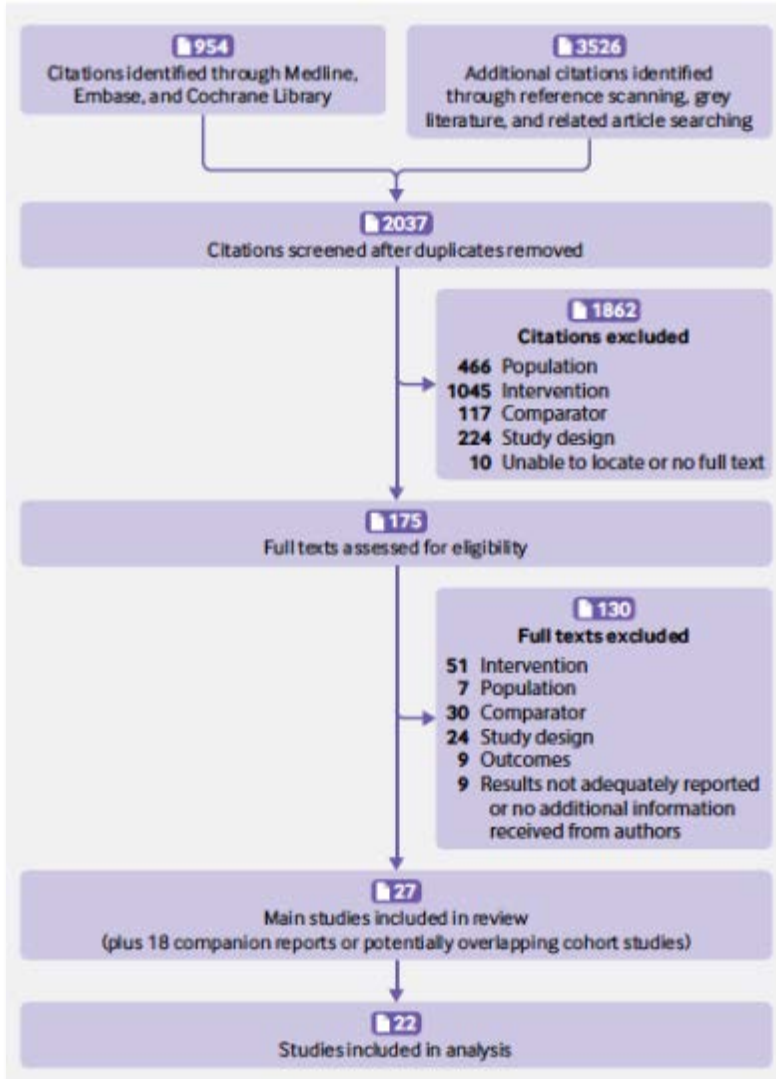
954
Citations identified through Medline, Embase, and Cochrane Library

3526
Additional citations identified through reference scanning, grey literature, and related article searching

2037
Citations screened after duplicates removed

1862
Citations excluded
466 Population
1045 Intervention
117 Comparator
224 Study design
10 Unable to locate or no full text

175
Full texts assessed for eligibility

130
Full texts excluded
51 Intervention
7 Population
30 Comparator
24 Study design
9 Outcomes
9 Results not adequately reported or no additional information received from authors

27
Main studies included in review
(plus 18 companion reports or potentially overlapping cohort studies)

22
Studies included in analysis